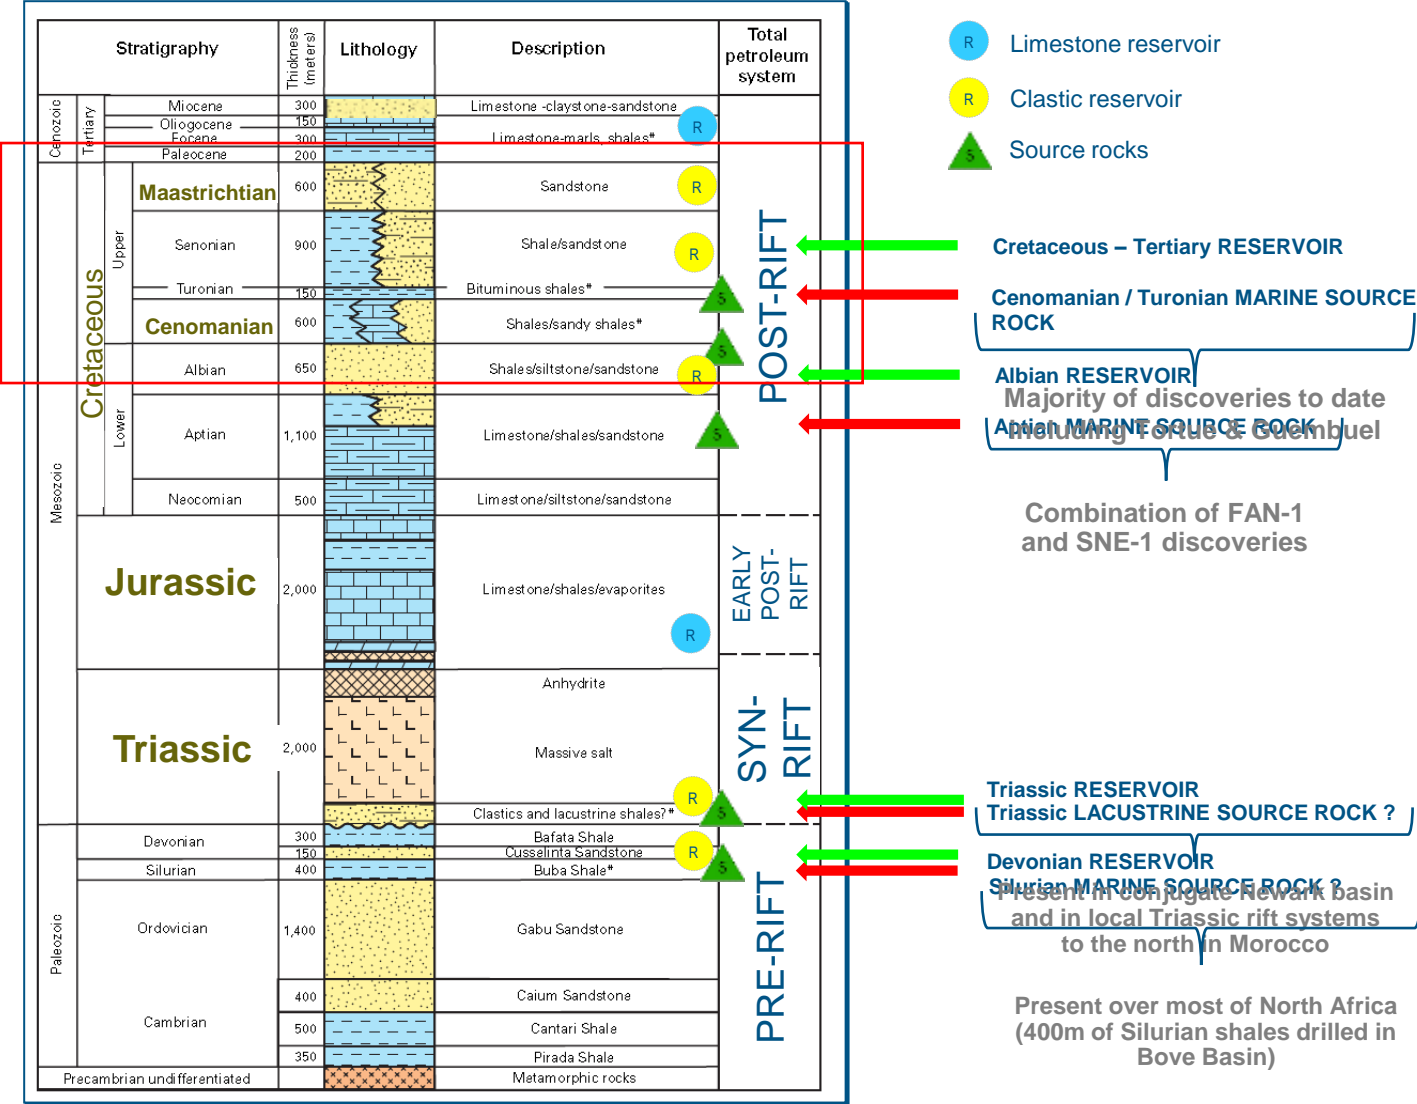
| Stratigraphy | | | Thickness (meters) | Lithology | Description | Total petroleum system |
|---|---|---|---|---|---|---|
| Cenozoic | Tertiary | Miocene | 300 | | Limestone -claystone-sandstone | |
| | | Oligocene | 150 | | | R |
| | | Eocene | 300 | | Limestone-marls, shales* | |
| | | Paleocene | 200 | | | |
| Mesozoic | Cretaceous Upper | Maastrichtian | 600 | | Sandstone | R |
| | | Senonian | 900 | | Shale/sandstone | R |
| | | Turonian | 150 | | Bituminous shales* | S |
| | | Cenomanian | 600 | | Shales/sandy shales* | S |
| | Lower | Albian | 650 | | Shales/siltstone/sandstone | R |
| | | Aptian | 1,100 | | Limestone/shales/sandstone | S |
| | | Neocomian | 500 | | Limestone/siltstone/sandstone | |
| | Jurassic | | 2,000 | | Limestone/shales/evaporites | R |
| | Triassic | | 2,000 | | Anhydrite | |
| | | | | | Massive salt | |
| | | | | | Clastics and lacustrine shales?* | R S |
| Paleozoic | Devonian | | 300 | | Bafata Shale | |
| | | | 150 | | Cusselinta Sandstone | R |
| | Silurian | | 400 | | Buba Shale* | S |
| | Ordovician | | 1,400 | | Gabu Sandstone | |
| | Cambrian | | 400 | | Caium Sandstone | |
| | | | 500 | | Cantari Shale | |
| | | | 350 | | Pirada Shale | |
| Precambrian undifferentiated | | | | | Metamorphic rocks | |

POST-RIFT
EARLY POST-RIFT
SYN-RIFT
PRE-RIFT

R Limestone reservoir
R Clastic reservoir
S Source rocks

Cretaceous – Tertiary RESERVOIR
Cenomanian / Turonian MARINE SOURCE ROCK
Albian RESERVOIR
Majority of discoveries to date including Tortue & Guembuel
Aptian MARINE SOURCE ROCK
Combination of FAN-1 and SNE-1 discoveries

Triassic RESERVOIR
Triassic LACUSTRINE SOURCE ROCK ?
Devonian RESERVOIR
Silurian MARINE SOURCE ROCK ?
Present in conjugate Newark basin and in local Triassic rift systems to the north in Morocco
Present over most of North Africa (400m of Silurian shales drilled in Bove Basin)